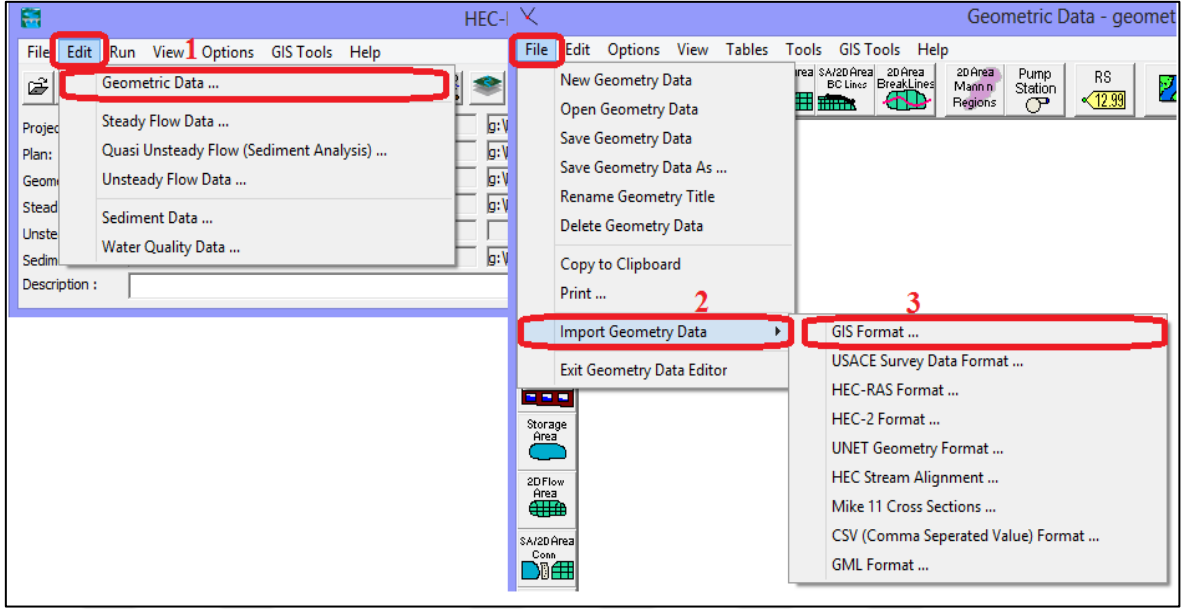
HEC-

File Edit Run View 1 Options GIS Tools Help

Geometric Data ...

Steady Flow Data ...

Quasi Unsteady Flow (Sediment Analysis) ...

Unsteady Flow Data ...

Sediment Data ...

Water Quality Data ...

Projec
Plan:
Geom
Stead
Unste
Sedim
Description :

g:\
g:\
g:\
g:\
g:\

Geometric Data - geomet

File Edit Options View Tables Tools GIS Tools Help

New Geometry Data

Open Geometry Data

Save Geometry Data

Save Geometry Data As ...

Rename Geometry Title

Delete Geometry Data

Copy to Clipboard

Print ...

2

Import Geometry Data

Exit Geometry Data Editor

rea SA/2D Area BC Lines 2D Area BreakLines 2D Area Mann n Regions Pump Station RS 12.99

3

GIS Format ...

USACE Survey Data Format ...

HEC-RAS Format ...

HEC-2 Format ...

UNET Geometry Format ...

HEC Stream Alignment ...

Mike 11 Cross Sections ...

CSV (Comma Seperated Value) Format ...

GML Format ...

Storage Area

2D Flow Area

SA/2D Area Conn